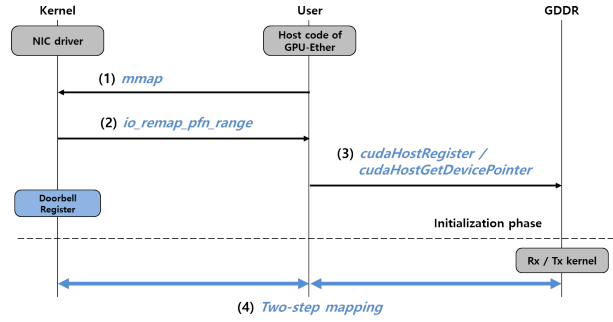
Kernel

User

GDDR

NIC driver

Host code of GPU-Ether

(1) mmap

(2) io_remap_pfn_range

(3) cudaHostRegister / cudaHostGetDevicePointer

Doorbell Register

Initialization phase

Rx / Tx kernel

(4) Two-step mapping